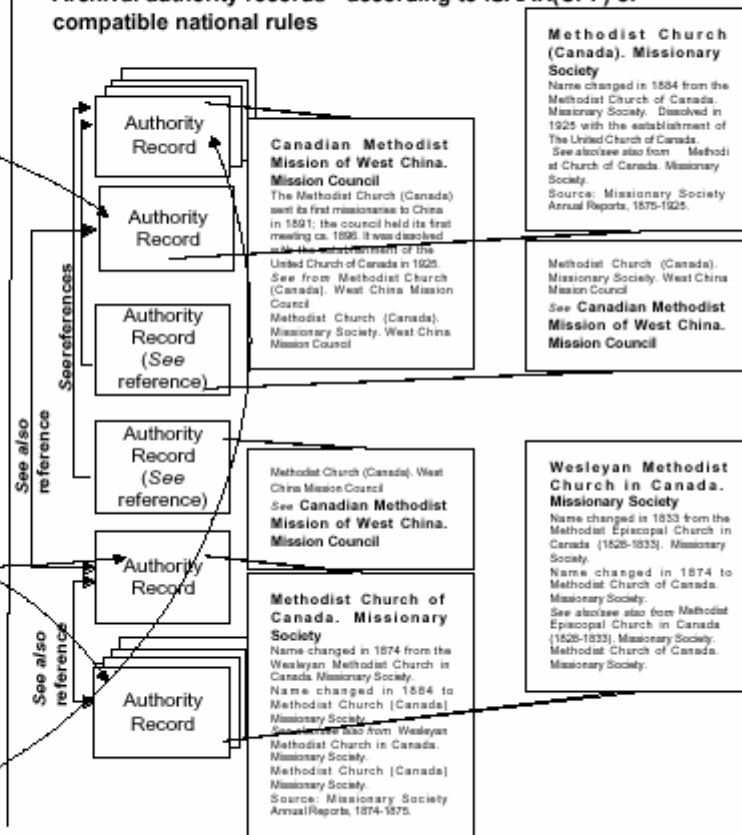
Archival authority records - according to ISAAR(CPF) or compatible national rules

Authority Record

Authority Record

Authority Record (See reference)

Authority Record (See reference)

Authority Record

Authority Record

See references

See also reference

See also reference

Canadian Methodist Mission of West China. Mission Council
The Methodist Church (Canada) sent its first missionaries to China in 1891; the council held its first meeting ca. 1898. It was dissolved with the establishment of the United Church of Canada in 1925.
See from Methodist Church (Canada). West China Mission Council
Methodist Church (Canada). Missionary Society. West China Mission Council

Methodist Church (Canada). West China Mission Council
See Canadian Methodist Mission of West China. Mission Council

Methodist Church of Canada. Missionary Society
Name changed in 1874 from the Wesleyan Methodist Church in Canada. Missionary Society.
Name changed in 1884 to Methodist Church (Canada) Missionary Society.
See also see also from Wesleyan Methodist Church in Canada. Missionary Society.
Methodist Church (Canada) Missionary Society.
Source: Missionary Society Annual Reports, 1874-1875.

Methodist Church (Canada). Missionary Society
Name changed in 1884 from the Methodist Church of Canada. Missionary Society. Dissolved in 1925 with the establishment of The United Church of Canada.
See also see also from Methodist Church of Canada. Missionary Society.
Source: Missionary Society Annual Reports, 1875-1925.

Methodist Church (Canada). Missionary Society. West China Mission Council
See Canadian Methodist Mission of West China. Mission Council

Wesleyan Methodist Church in Canada. Missionary Society
Name changed in 1833 from the Methodist Episcopal Church in Canada (1828-1833). Missionary Society.
Name changed in 1874 to Methodist Church of Canada. Missionary Society.
See also see also from Methodist Episcopal Church in Canada (1828-1833). Missionary Society.
Methodist Church of Canada. Missionary Society.